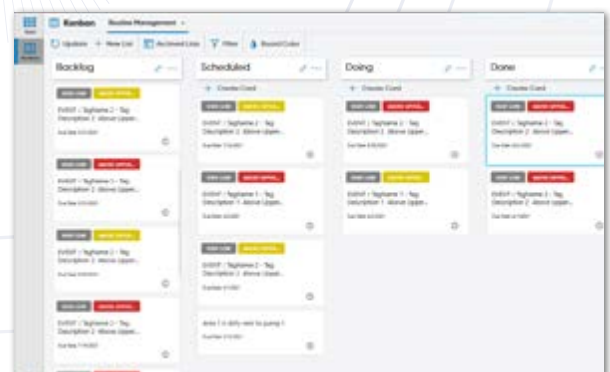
Kanban
Routine Management

Updates
New List
Archived Lists
Filter
Board Color

Backlog

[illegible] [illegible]
EVENT / TagName 2 - Tag Description 2 Above Upper...
Due Date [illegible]

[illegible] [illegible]
EVENT / TagName 1 - Tag Description 1 Above Upper...
Due Date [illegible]

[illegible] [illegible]
EVENT / TagName 2 - Tag Description 2 Above Upper...
Due Date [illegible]

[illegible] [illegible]
EVENT / TagName 2 - Tag Description 2 Above Upper...
Due Date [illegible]

Scheduled

Create Card

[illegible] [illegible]
EVENT / TagName 2 - Tag Description 2 Above Upper...
Due Date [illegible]

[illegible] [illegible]
EVENT / TagName 1 - Tag Description 1 Above Upper...
Due Date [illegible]

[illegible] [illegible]
EVENT / TagName 2 - Tag Description 2 Above Upper...
Due Date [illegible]

Area 1 is dirty next to pump 1
Due Date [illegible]

Doing

Create Card

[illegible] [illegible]
EVENT / TagName 2 - Tag Description 2 Above Upper...
Due Date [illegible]

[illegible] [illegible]
EVENT / TagName 1 - Tag Description 1 Above Upper...
Due Date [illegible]

Done

Create Card

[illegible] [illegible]
EVENT / TagName 2 - Tag Description 2 Above Upper...
Due Date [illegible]

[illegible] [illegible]
EVENT / TagName 2 - Tag Description 2 Above Upper...
Due Date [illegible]